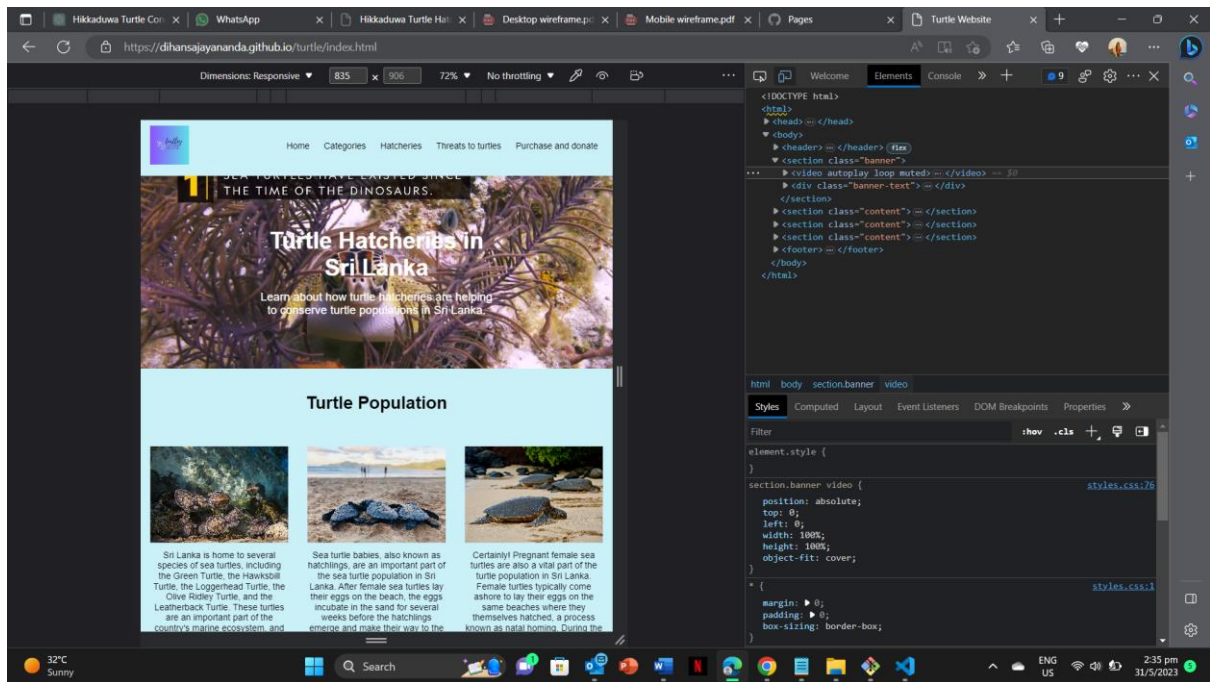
Hikkaduwa Turtle Con × | WhatsApp × | Hikkaduwa Turtle Hat × | Desktop wireframe.pd × | Mobile wireframe.pdf × | Pages × | Turtle Website ×

https://dihansajayananda.github.io/turtle/index.html

Dimensions: Responsive ▼ 835 × 906 72% ▼ No throttling ▼

Welcome Elements Console » +

<!DOCTYPE html>
<html>
▶ <head> ··· </head>
▼ <body>
▶ <header> ··· </header> flex
▼ <section class="banner">
▶ <video autoplay loop muted> ··· </video> == $0
▶ <div class="banner-text"> ··· </div>
</section>
▶ <section class="content"> ··· </section>
▶ <section class="content"> ··· </section>
▶ <section class="content"> ··· </section>
▶ <footer> ··· </footer>
</body>
</html>

html body section.banner video

Styles Computed Layout Event Listeners DOM Breakpoints Properties »

Filter :hov .cls

element.style {
}

section.banner video { styles.css:76
position: absolute;
top: 0;
left: 0;
width: 100%;
height: 100%;
object-fit: cover;
}

* { styles.css:1
margin: ▶ 0;
padding: ▶ 0;
box-sizing: border-box;
}

Home Categories Hatcheries Threats to turtles Purchase and donate

SEA TURTLES HAVE EXISTED SINCE THE TIME OF THE DINOSAURS.

Turtle Hatcheries in Sri Lanka

Learn about how turtle hatcheries are helping to conserve turtle populations in Sri Lanka.

Turtle Population

Sri Lanka is home to several species of sea turtles, including the Green Turtle, the Hawksbill Turtle, the Loggerhead Turtle, the Olive Ridley Turtle, and the Leatherback Turtle. These turtles are an important part of the country's marine ecosystem, and

Sea turtle babies, also known as hatchlings, are an important part of the sea turtle population in Sri Lanka. After female sea turtles lay their eggs on the beach, the eggs incubate in the sand for several weeks before the hatchlings emerge and make their way to the

Certainly! Pregnant female sea turtles are also a vital part of the turtle population in Sri Lanka. Female turtles typically come ashore to lay their eggs on the same beaches where they themselves hatched, a process known as natal homing. During the

32°C Sunny Search ENG US 2:35 pm 31/5/2023